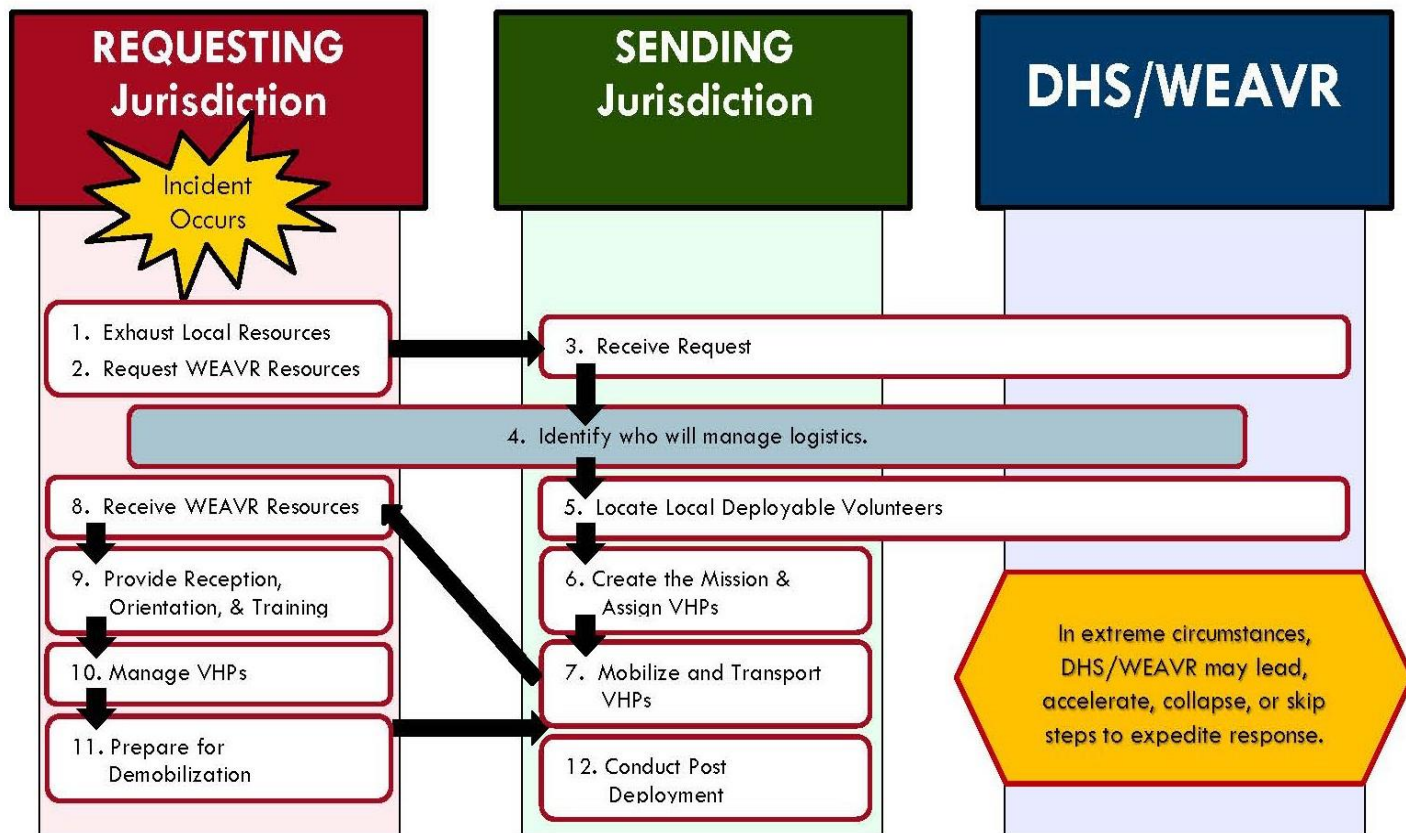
REQUESTING Jurisdiction

SENDING Jurisdiction

DHS/WEAVR

Incident Occurs

1. Exhaust Local Resources
2. Request WEAVR Resources

3. Receive Request

4. Identify who will manage logistics.

8. Receive WEAVR Resources

5. Locate Local Deployable Volunteers

9. Provide Reception, Orientation, & Training

6. Create the Mission & Assign VHPs

10. Manage VHPs

7. Mobilize and Transport VHPs

11. Prepare for Demobilization

12. Conduct Post Deployment

In extreme circumstances, DHS/WEAVR may lead, accelerate, collapse, or skip steps to expedite response.